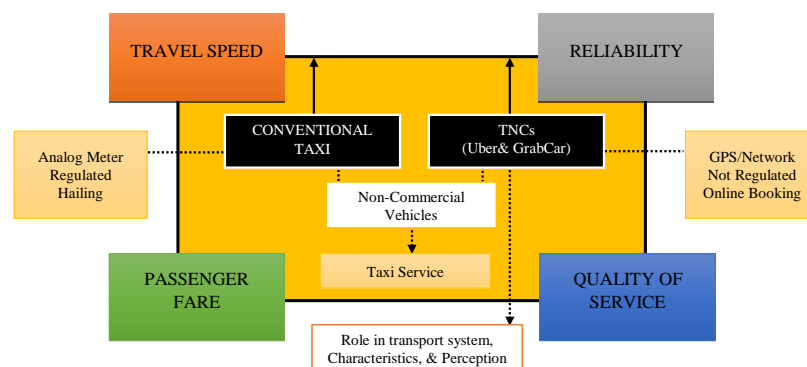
TRAVEL SPEED

RELIABILITY

Analog Meter
Regulated
Hailing

CONVENTIONAL
TAXI

TNCs
(Uber& GrabCar)

GPS/Network
Not Regulated
Online Booking

Non-Commercial
Vehicles

Taxi Service

PASSENGER
FARE

QUALITY OF
SERVICE

Role in transport system,
Characteristics, & Perception